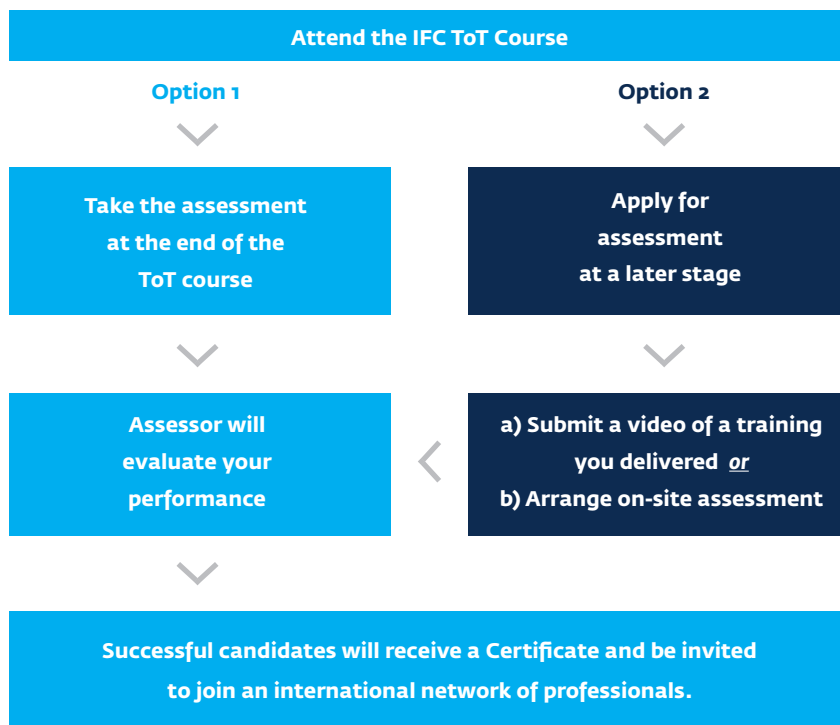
Attend the IFC ToT Course

Option 1

Option 2

Take the assessment at the end of the ToT course

Apply for assessment at a later stage

Assessor will evaluate your performance

a) Submit a video of a training you delivered *or*
b) Arrange on-site assessment

Successful candidates will receive a Certificate and be invited to join an international network of professionals.